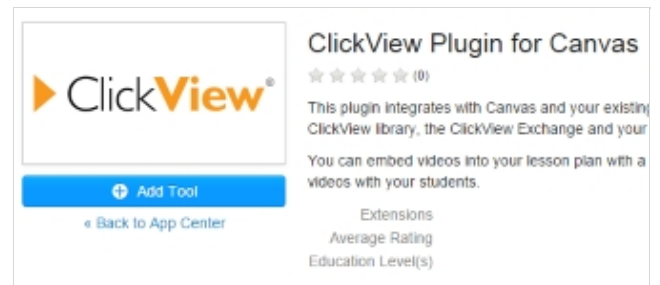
ClickView®

Add Tool

« Back to App Center

ClickView Plugin for Canvas

(0)

This plugin integrates with Canvas and your existing ClickView library, the ClickView Exchange and your

You can embed videos into your lesson plan with a videos with your students.

Extensions

Average Rating

Education Level(s)